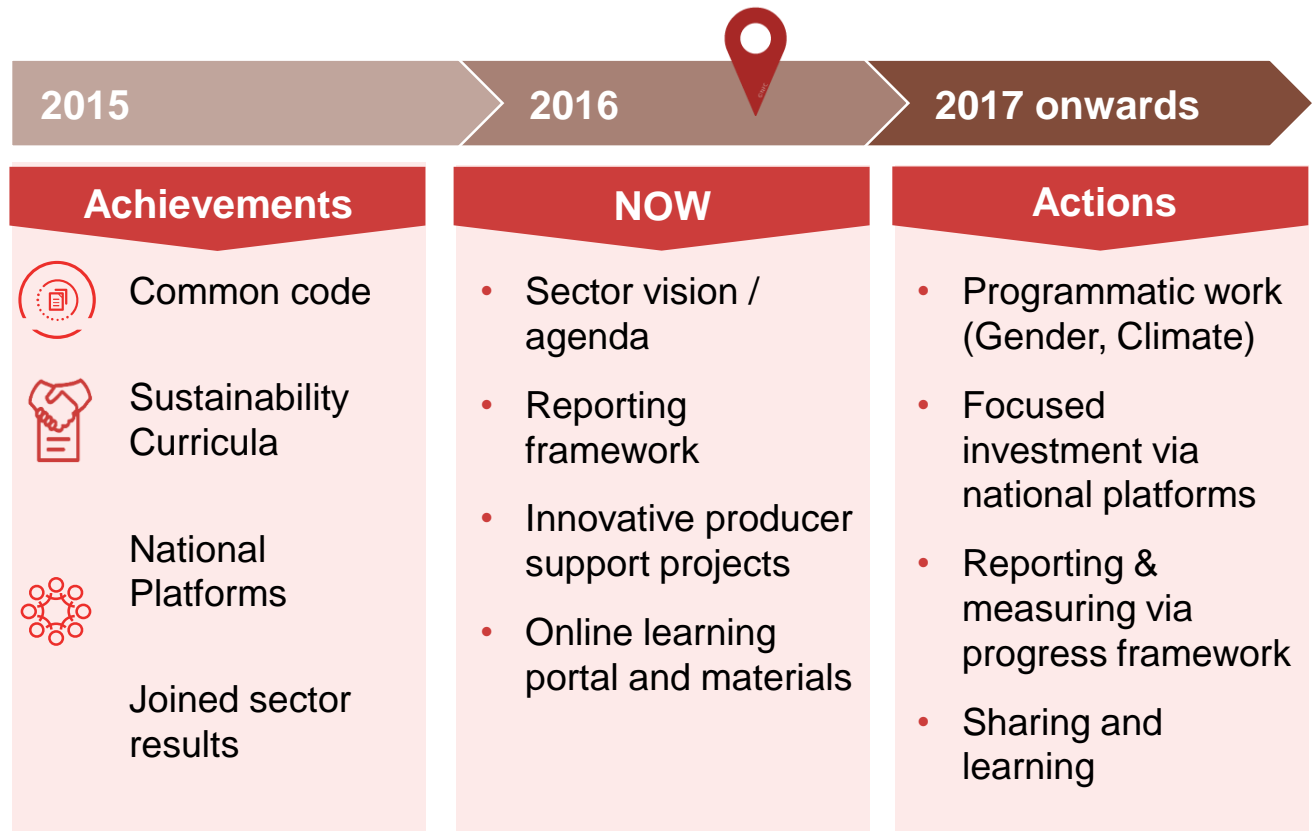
2015

2016

2017 onwards

Achievements

Common code

Sustainability Curricula

National Platforms

Joined sector results

NOW

• Sector vision / agenda
• Reporting framework
• Innovative producer support projects
• Online learning portal and materials

Actions

• Programmatic work (Gender, Climate)
• Focused investment via national platforms
• Reporting & measuring via progress framework
• Sharing and learning